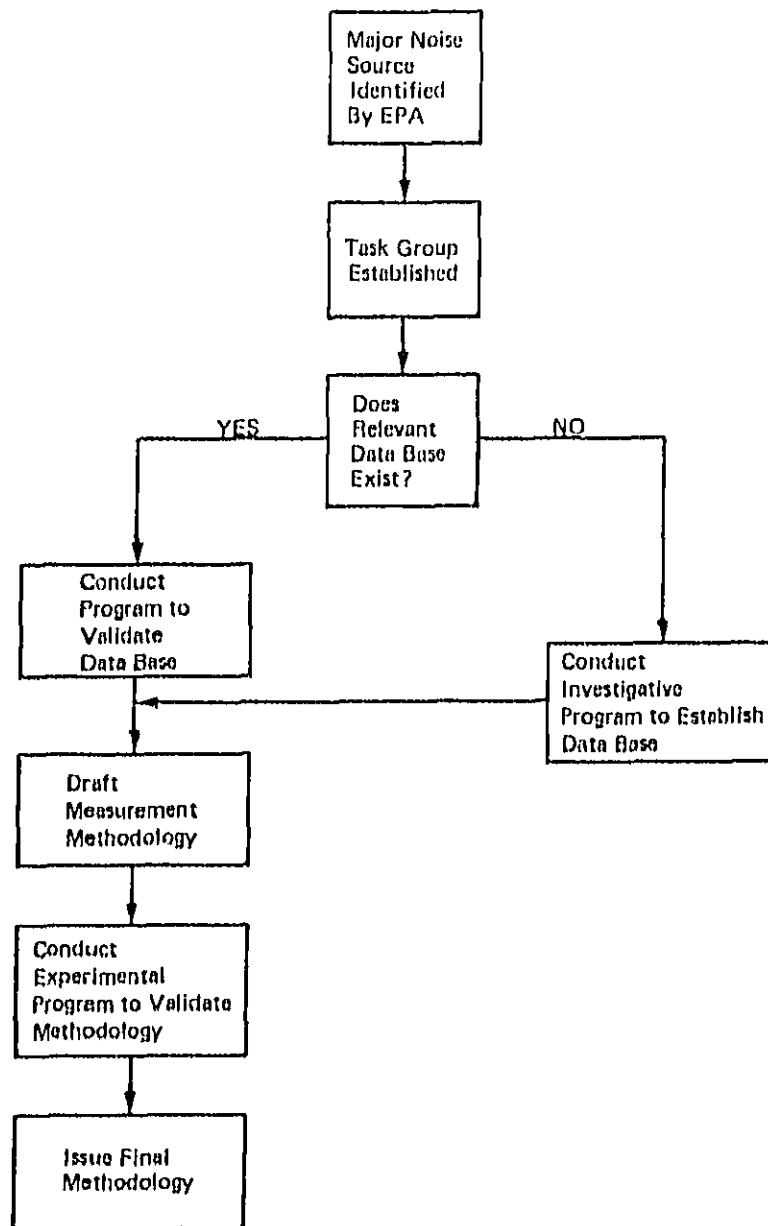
Major Noise Source Identified By EPA

Task Group Established

Does Relevant Data Base Exist?

YES

NO

Conduct Program to Validate Data Base

Conduct Investigative Program to Establish Data Base

Draft Measurement Methodology

Conduct Experimental Program to Validate Methodology

Issue Final Methodology